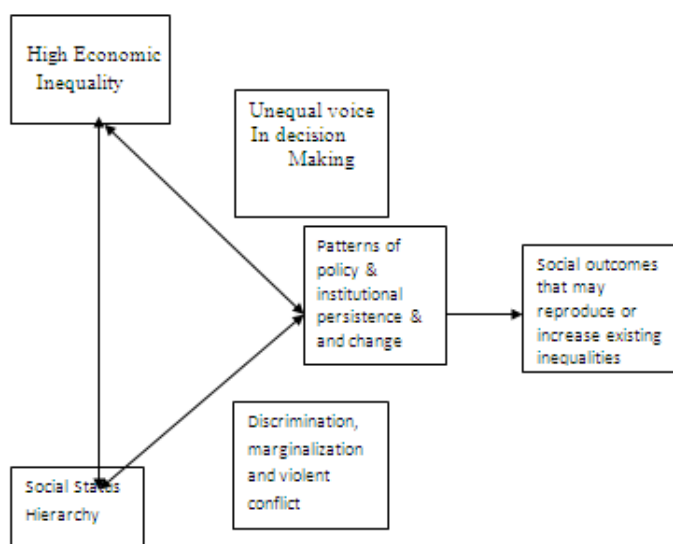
High Economic Inequality

Unequal voice In decision Making

Patterns of policy & institutional persistence & and change

Social outcomes that may reproduce or increase existing inequalities

Discrimination, marginalization and violent conflict

Social Status Hierarchy